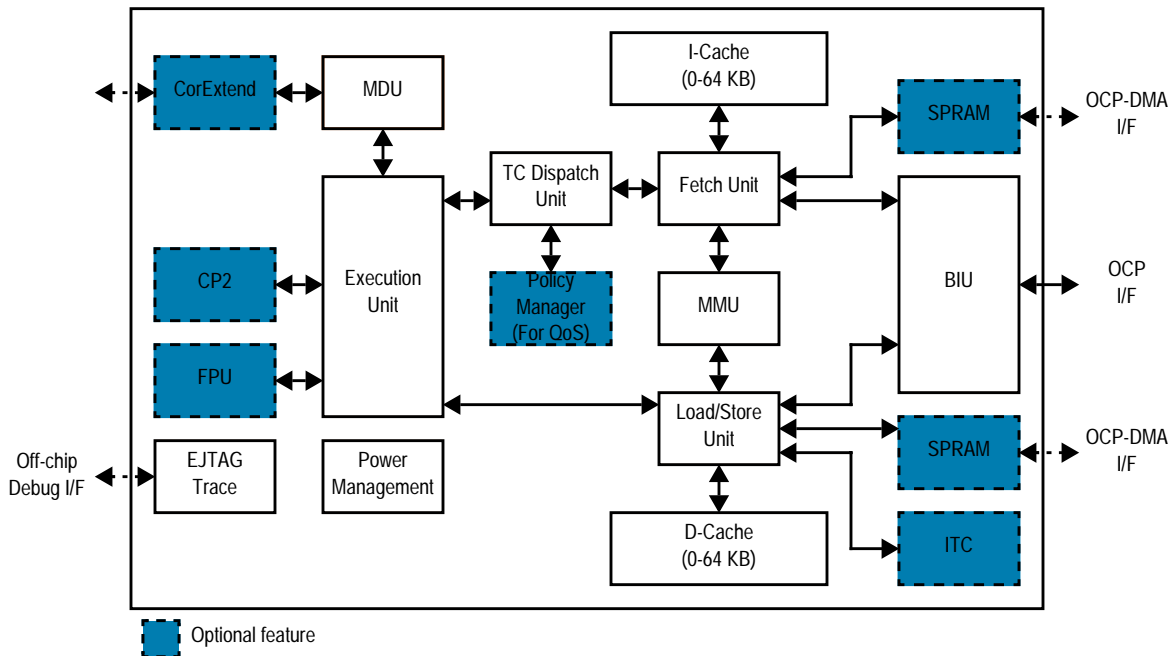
CorExtend

MDU

I-Cache
(0-64 KB)

SPRAM

OCP-DMA
I/F

TC Dispatch
Unit

Fetch Unit

CP2

Execution
Unit

Policy
Manager
(For QoS)

MMU

BIU

OCP
I/F

FPU

Load/Store
Unit

SPRAM

OCP-DMA
I/F

Off-chip
Debug I/F

EJTAG
Trace

Power
Management

D-Cache
(0-64 KB)

ITC

Optional feature